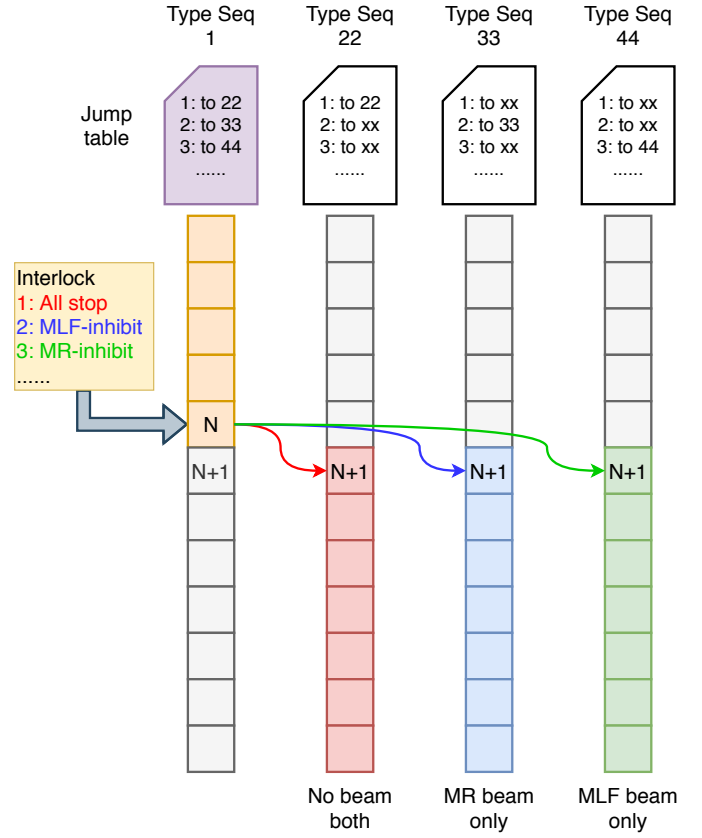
Type Seq 1

Type Seq 22

Type Seq 33

Type Seq 44

Jump table

1: to 22
2: to 33
3: to 44
......

1: to 22
2: to xx
3: to xx
......

1: to xx
2: to 33
3: to xx
......

1: to xx
2: to xx
3: to 44
......

Interlock
1: All stop
2: MLF-inhibit
3: MR-inhibit
......

N

N+1

N+1

N+1

N+1

No beam both

MR beam only

MLF beam only